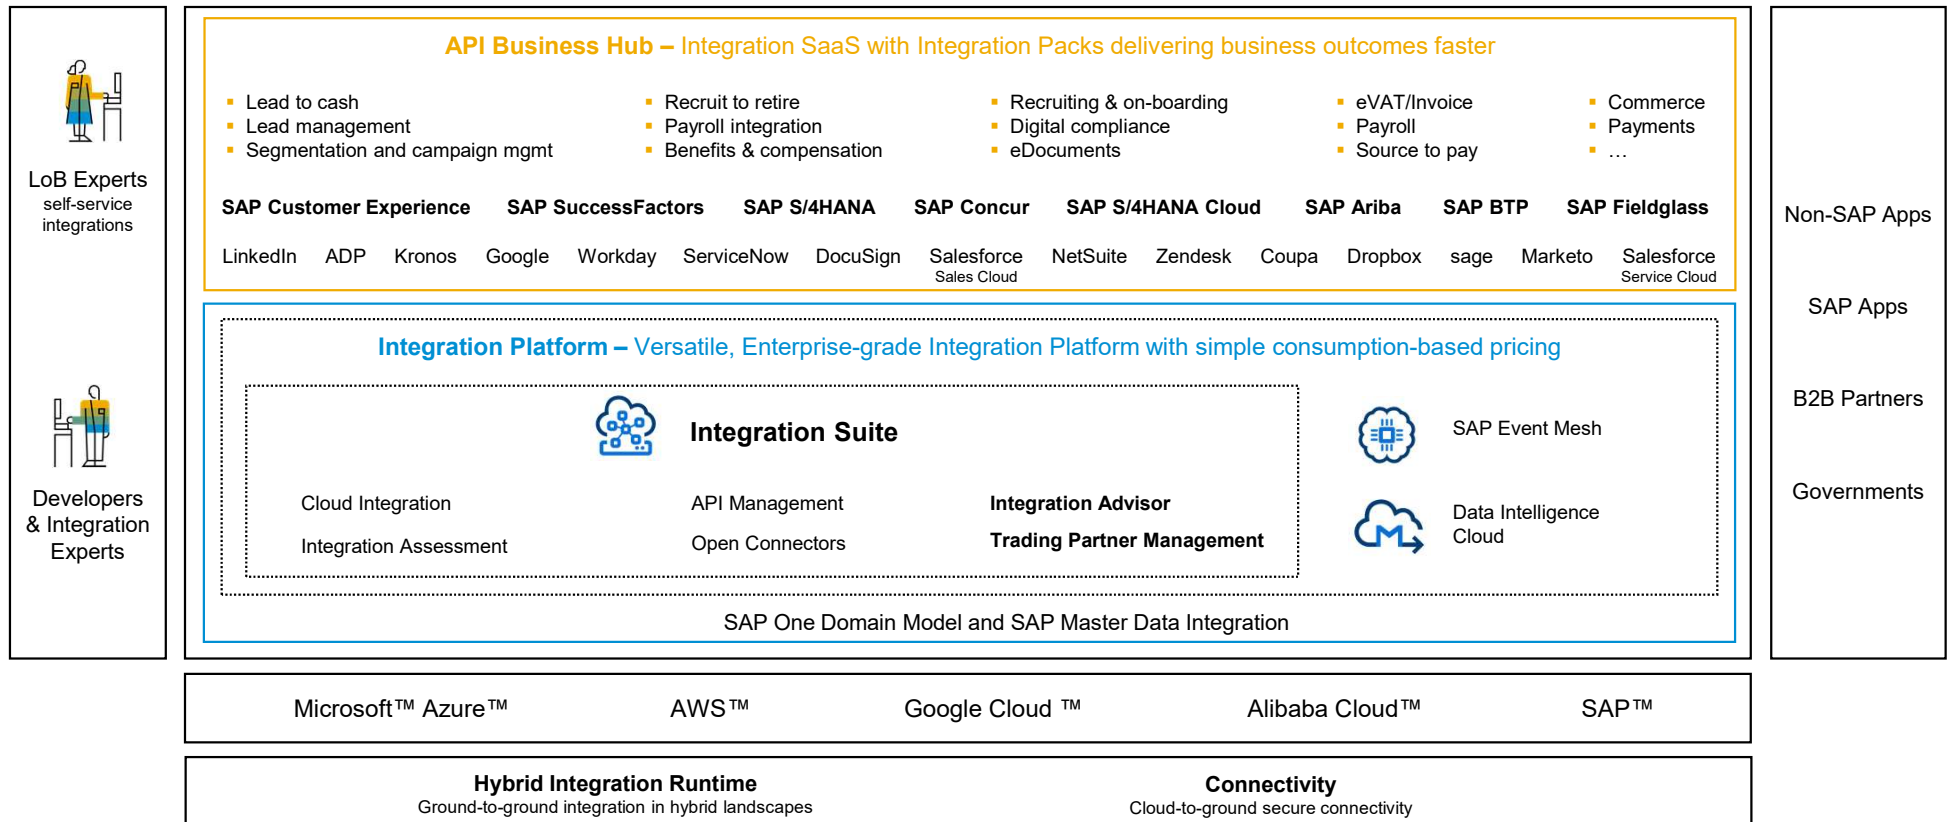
LoB Experts
self-service integrations

Developers & Integration Experts

API Business Hub – Integration SaaS with Integration Packs delivering business outcomes faster

- Lead to cash
- Lead management
- Segmentation and campaign mgmt

- Recruit to retire
- Payroll integration
- Benefits & compensation

- Recruiting & on-boarding
- Digital compliance
- eDocuments

- eVAT/Invoice
- Payroll
- Source to pay

- Commerce
- Payments
- …

SAP Customer Experience SAP SuccessFactors SAP S/4HANA SAP Concur SAP S/4HANA Cloud SAP Ariba SAP BTP SAP Fieldglass

LinkedIn ADP Kronos Google Workday ServiceNow DocuSign Salesforce Sales Cloud NetSuite Zendesk Coupa Dropbox sage Marketo Salesforce Service Cloud

Integration Platform – Versatile, Enterprise-grade Integration Platform with simple consumption-based pricing

Integration Suite

Cloud Integration
Integration Assessment
API Management
Open Connectors
Integration Advisor
Trading Partner Management

SAP Event Mesh

Data Intelligence Cloud

SAP One Domain Model and SAP Master Data Integration

Non-SAP Apps

SAP Apps

B2B Partners

Governments

Microsoft™ Azure™ AWS™ Google Cloud ™ Alibaba Cloud™ SAP™

Hybrid Integration Runtime
Ground-to-ground integration in hybrid landscapes

Connectivity
Cloud-to-ground secure connectivity